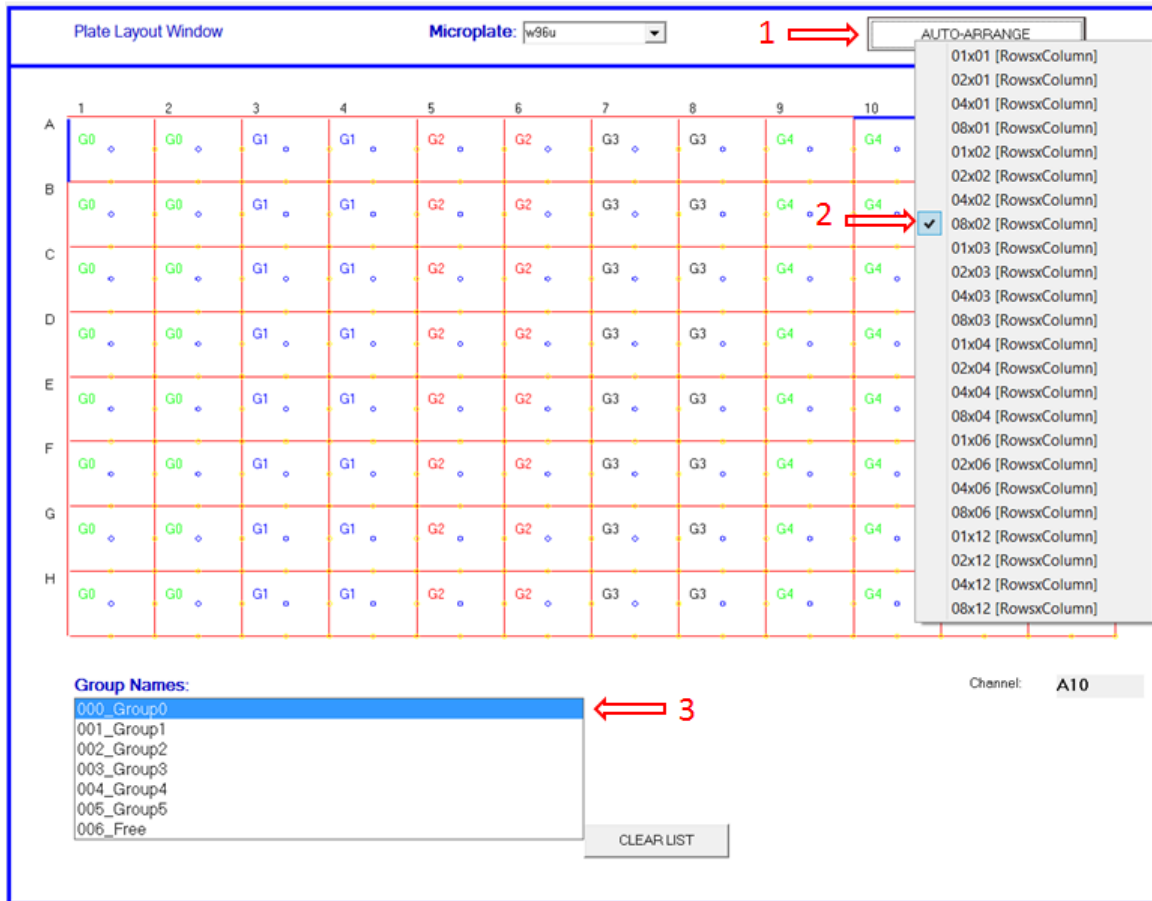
Plate Layout Window

Microplate: w96u

1

AUTO-ARRANGE

01x01 [RowsxColumn]
02x01 [RowsxColumn]
04x01 [RowsxColumn]
08x01 [RowsxColumn]
01x02 [RowsxColumn]
02x02 [RowsxColumn]
04x02 [RowsxColumn]
2
08x02 [RowsxColumn]
01x03 [RowsxColumn]
02x03 [RowsxColumn]
04x03 [RowsxColumn]
08x03 [RowsxColumn]
01x04 [RowsxColumn]
02x04 [RowsxColumn]
04x04 [RowsxColumn]
08x04 [RowsxColumn]
01x06 [RowsxColumn]
02x06 [RowsxColumn]
04x06 [RowsxColumn]
08x06 [RowsxColumn]
01x12 [RowsxColumn]
02x12 [RowsxColumn]
04x12 [RowsxColumn]
08x12 [RowsxColumn]

| | 1 | 2 | 3 | 4 | 5 | 6 | 7 | 8 | 9 | 10 |
|---|---|---|---|---|---|---|---|---|---|---|
| A | G0 | G0 | G1 | G1 | G2 | G2 | G3 | G3 | G4 | G4 |
| B | G0 | G0 | G1 | G1 | G2 | G2 | G3 | G3 | G4 | G4 |
| C | G0 | G0 | G1 | G1 | G2 | G2 | G3 | G3 | G4 | G4 |
| D | G0 | G0 | G1 | G1 | G2 | G2 | G3 | G3 | G4 | G4 |
| E | G0 | G0 | G1 | G1 | G2 | G2 | G3 | G3 | G4 | G4 |
| F | G0 | G0 | G1 | G1 | G2 | G2 | G3 | G3 | G4 | G4 |
| G | G0 | G0 | G1 | G1 | G2 | G2 | G3 | G3 | G4 | G4 |
| H | G0 | G0 | G1 | G1 | G2 | G2 | G3 | G3 | G4 | G4 |

Group Names:
000_Group0
001_Group1
002_Group2
003_Group3
004_Group4
005_Group5
006_Free

3

CLEAR LIST

Channel: A10